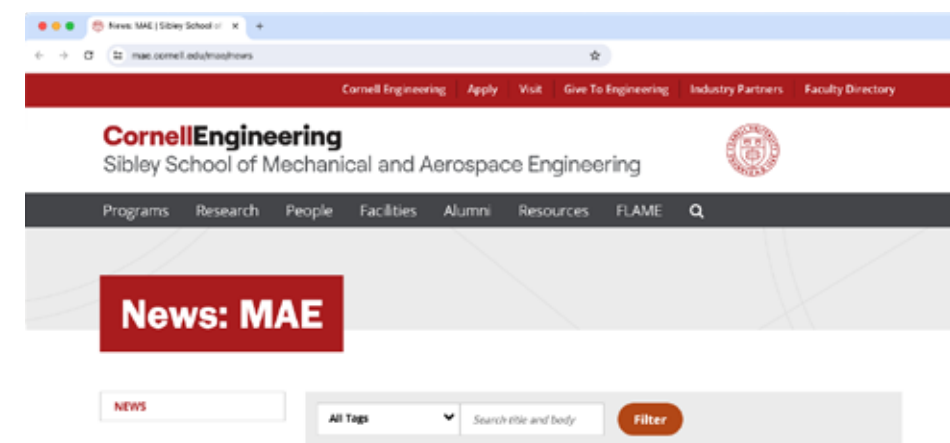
News: MAE | Sibley School of

mae.cornell.edu/mae/news

Cornell Engineering | Apply | Visit | Give To Engineering | Industry Partners | Faculty Directory

CornellEngineering
Sibley School of Mechanical and Aerospace Engineering

Programs Research People Facilities Alumni Resources FLAME

News: MAE

NEWS

All Tags

Search title and body

Filter